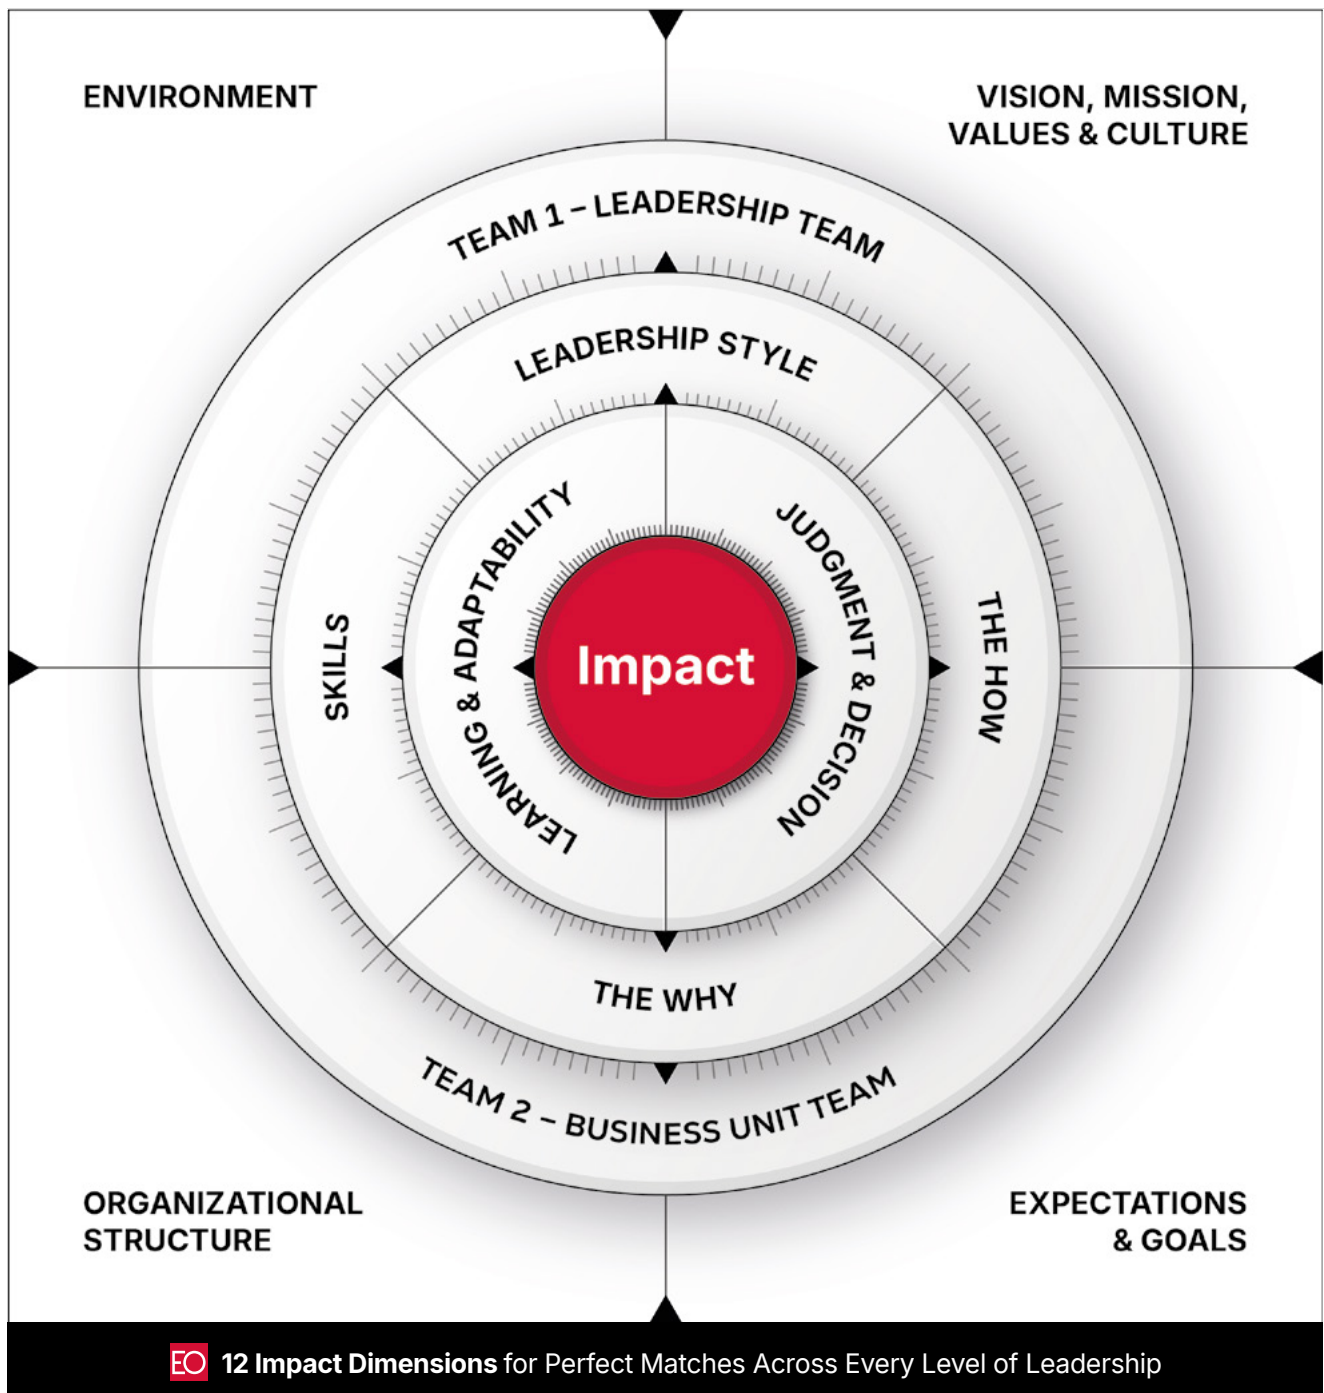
ENVIRONMENT

VISION, MISSION, VALUES & CULTURE

TEAM 1 – LEADERSHIP TEAM

LEADERSHIP STYLE

SKILLS

LEARNING & ADAPTABILITY

Impact

JUDGMENT & DECISION

THE HOW

THE WHY

TEAM 2 – BUSINESS UNIT TEAM

ORGANIZATIONAL STRUCTURE

EXPECTATIONS & GOALS

EO 12 Impact Dimensions for Perfect Matches Across Every Level of Leadership